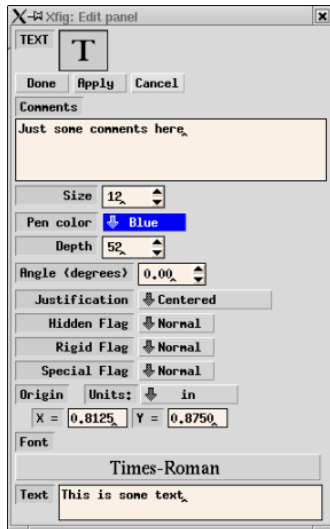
Xfig: Edit panel

TEXT

T

Done Apply Cancel

Comments

Just some comments here

Size 12

Pen color Blue

Depth 52

Angle (degrees) 0.00

Justification Centered

Hidden Flag Normal

Rigid Flag Normal

Special Flag Normal

Origin Units: in

X = 0.8125 Y = 0.8750

Font

Times-Roman

Text This is some text